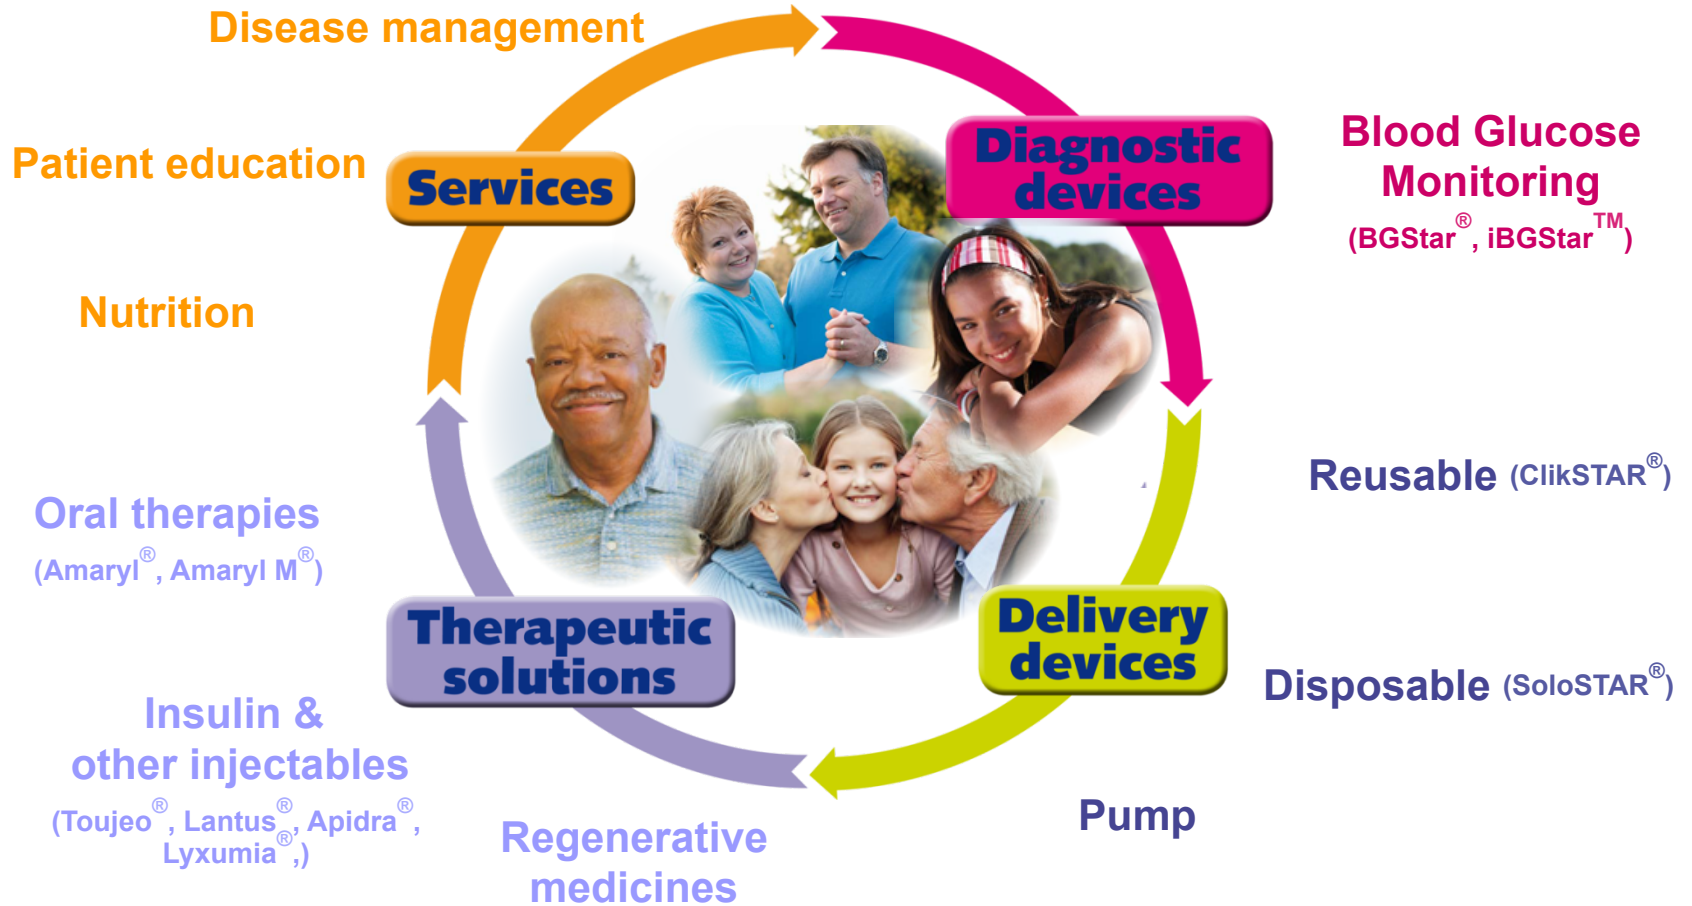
Disease management

Patient education

Nutrition

Services

Diagnostic devices

Blood Glucose Monitoring
(BGStar®, iBGStar™)

Reusable (ClikSTAR®)

Disposable (SoloSTAR®)

Pump

Delivery devices

Therapeutic solutions

Oral therapies
(Amaryl®, Amaryl M®)

Insulin & other injectables
(Toujeo®, Lantus®, Apidra®, Lyxumia®,)

Regenerative medicines